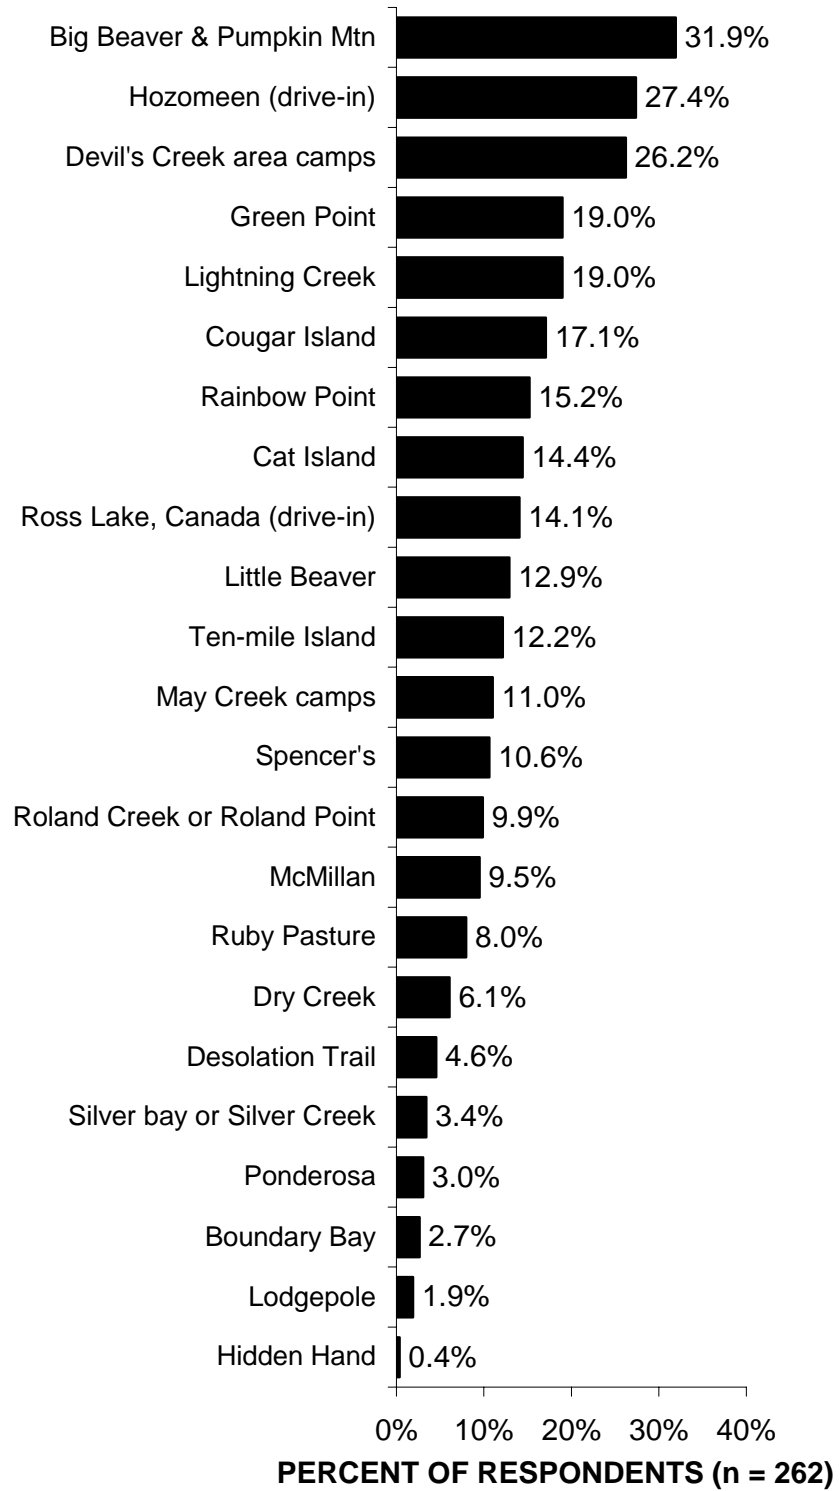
Big Beaver & Pumpkin Mtn 31.9%
Hozomeen (drive-in) 27.4%
Devil's Creek area camps 26.2%
Green Point 19.0%
Lightning Creek 19.0%
Cougar Island 17.1%
Rainbow Point 15.2%
Cat Island 14.4%
Ross Lake, Canada (drive-in) 14.1%
Little Beaver 12.9%
Ten-mile Island 12.2%
May Creek camps 11.0%
Spencer's 10.6%
Roland Creek or Roland Point 9.9%
McMillan 9.5%
Ruby Pasture 8.0%
Dry Creek 6.1%
Desolation Trail 4.6%
Silver bay or Silver Creek 3.4%
Ponderosa 3.0%
Boundary Bay 2.7%
Lodgepole 1.9%
Hidden Hand 0.4%

0% 10% 20% 30% 40%
PERCENT OF RESPONDENTS (n = 262)